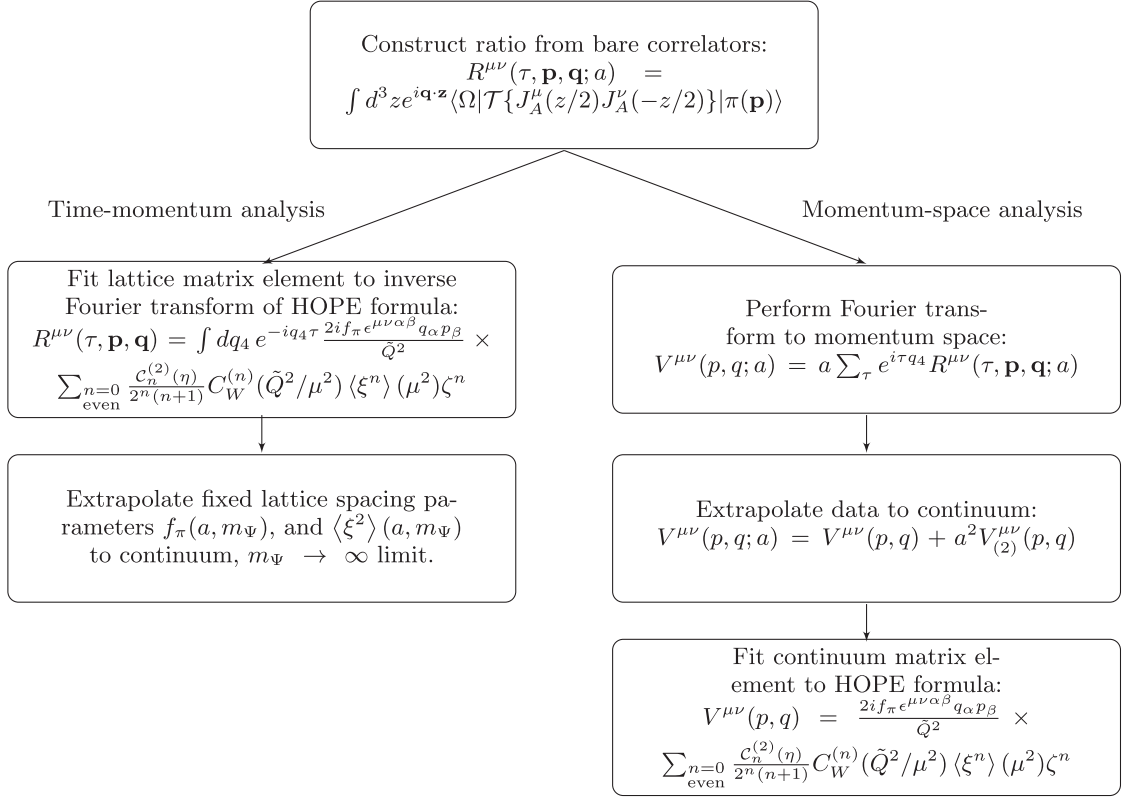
Construct ratio from bare correlators:
$R^{\mu\nu}(\tau, \mathbf{p}, \mathbf{q}; a) \;=\; \int d^3z e^{i\mathbf{q}\cdot\mathbf{z}} \langle \Omega | \mathcal{T}\{J_A^{\mu}(z/2) J_A^{\nu}(-z/2)\} | \pi(\mathbf{p}) \rangle$

Time-momentum analysis

Momentum-space analysis

Fit lattice matrix element to inverse Fourier transform of HOPE formula:
$R^{\mu\nu}(\tau, \mathbf{p}, \mathbf{q}) = \int dq_4 \, e^{-iq_4\tau} \frac{2if_\pi \epsilon^{\mu\nu\alpha\beta} q_\alpha p_\beta}{\tilde{Q}^2} \times \sum_{\substack{n=0 \\ \text{even}}} \frac{\mathcal{C}_n^{(2)}(\eta)}{2^n(n+1)} C_W^{(n)}(\tilde{Q}^2/\mu^2) \langle \xi^n \rangle (\mu^2) \zeta^n$

Perform Fourier transform to momentum space:
$V^{\mu\nu}(p, q; a) \,=\, a \sum_\tau e^{i\tau q_4} R^{\mu\nu}(\tau, \mathbf{p}, \mathbf{q}; a)$

Extrapolate fixed lattice spacing parameters $f_\pi(a, m_\Psi)$, and $\langle \xi^2 \rangle (a, m_\Psi)$ to continuum, $m_\Psi \;\to\; \infty$ limit.

Extrapolate data to continuum:
$V^{\mu\nu}(p, q; a) \,=\, V^{\mu\nu}(p, q) + a^2 V^{\mu\nu}_{(2)}(p, q)$

Fit continuum matrix element to HOPE formula:
$V^{\mu\nu}(p, q) \;=\; \frac{2if_\pi \epsilon^{\mu\nu\alpha\beta} q_\alpha p_\beta}{\tilde{Q}^2} \;\times \sum_{\substack{n=0 \\ \text{even}}} \frac{\mathcal{C}_n^{(2)}(\eta)}{2^n(n+1)} C_W^{(n)}(\tilde{Q}^2/\mu^2) \langle \xi^n \rangle (\mu^2) \zeta^n$